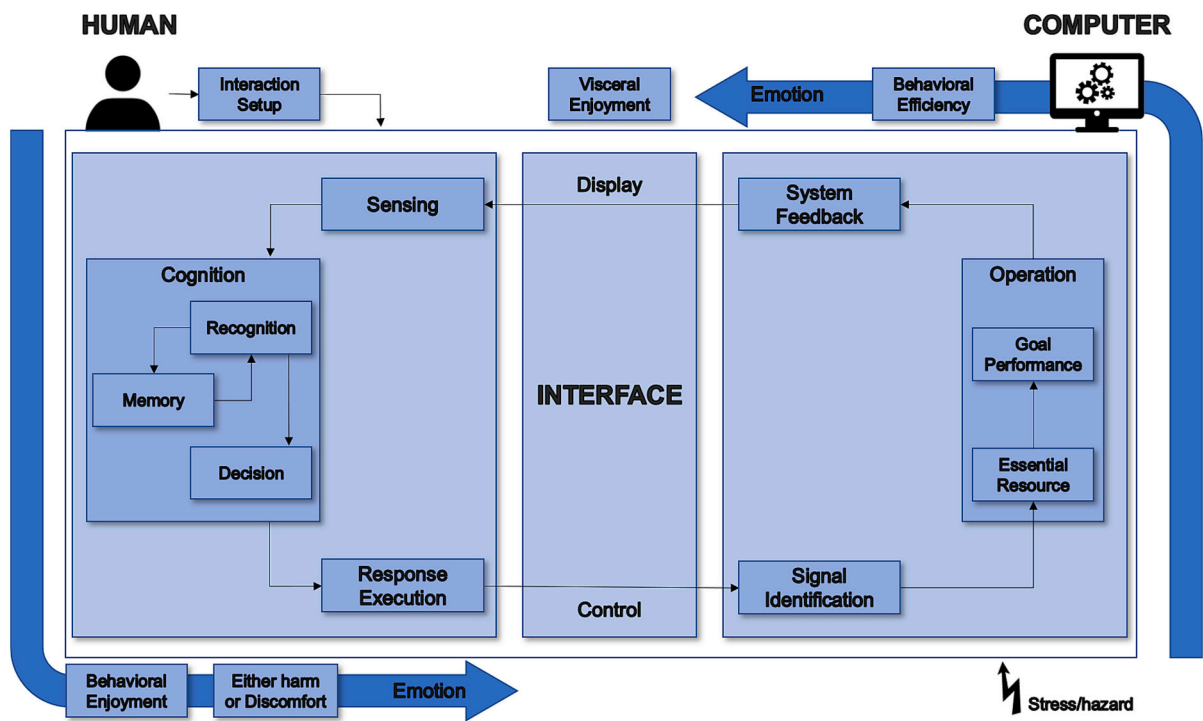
HUMAN

Interaction Setup

Visceral Enjoyment

Emotion

Behavioral Efficiency

COMPUTER

Sensing

Display

System Feedback

Cognition

Recognition

Memory

Decision

INTERFACE

Operation

Goal Performance

Essential Resource

Response Execution

Control

Signal Identification

Behavioral Enjoyment

Either harm or Discomfort

Emotion

Stress/hazard